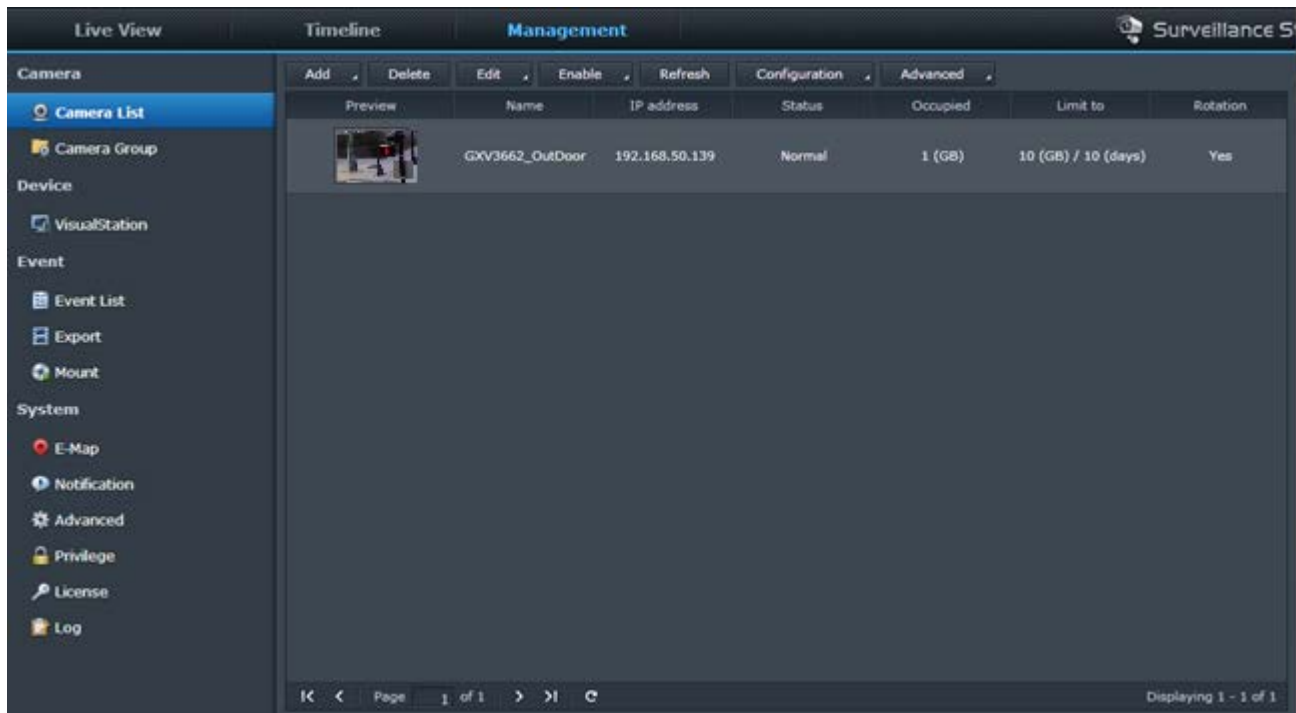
Live View Timeline Management Surveillance S

Camera
Camera List
Camera Group
Device
VisualStation
Event
Event List
Export
Mount
System
E-Map
Notification
Advanced
Privilege
License
Log

Add Delete Edit Enable Refresh Configuration Advanced

| Preview | Name | IP address | Status | Occupied | Limit to | Rotation |
|---|---|---|---|---|---|---|
| | GXV3662_OutDoor | 192.168.50.139 | Normal | 1 (GB) | 10 (GB) / 10 (days) | Yes |

Page 1 of 1

Displaying 1 - 1 of 1